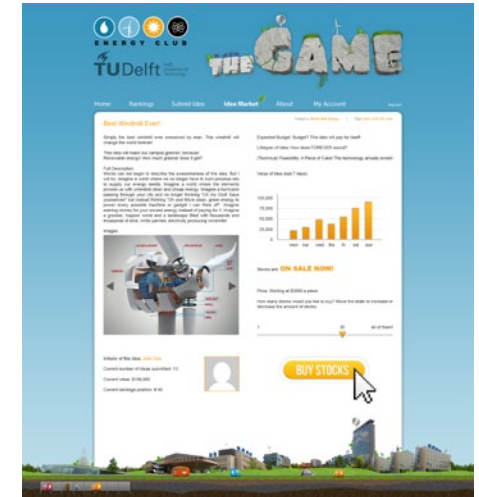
ENERGY CLUB

TU Delft

THE GAME

Home Rankings Submit Idea Idea Market About My Account

Best Windmill Ever!

Simply the best windmill ever conceived by man. This windmill will change the world forever!

This idea will make our campus greener. Renewable energy! How much greener does it get?

Full Description

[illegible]

Images

Initiator of this idea: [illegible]

Current number of ideas submitted: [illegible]

Current value: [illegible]

Current rankings position: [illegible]

Expected Budget: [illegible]

Lifespan of idea: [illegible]

(Technical) Feasibility: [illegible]

Value of idea (last 7 days)

100,000

75,000

50,000

25,000

0

Stocks are ON SALE NOW!

Price: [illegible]

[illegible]

BUY STOCKS